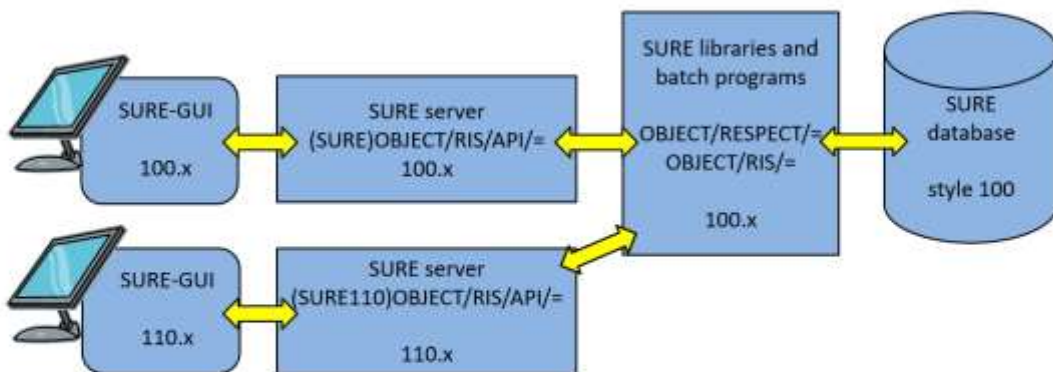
SURE-GUI

100.x

SURE server
(SURE)OBJECT/RIS/API/=
100.x

SURE libraries and batch programs

OBJECT/RESPECT/=
OBJECT/RIS/=

100.x

SURE database

style 100

SURE-GUI

110.x

SURE server
(SURE110)OBJECT/RIS/API/=

110.x